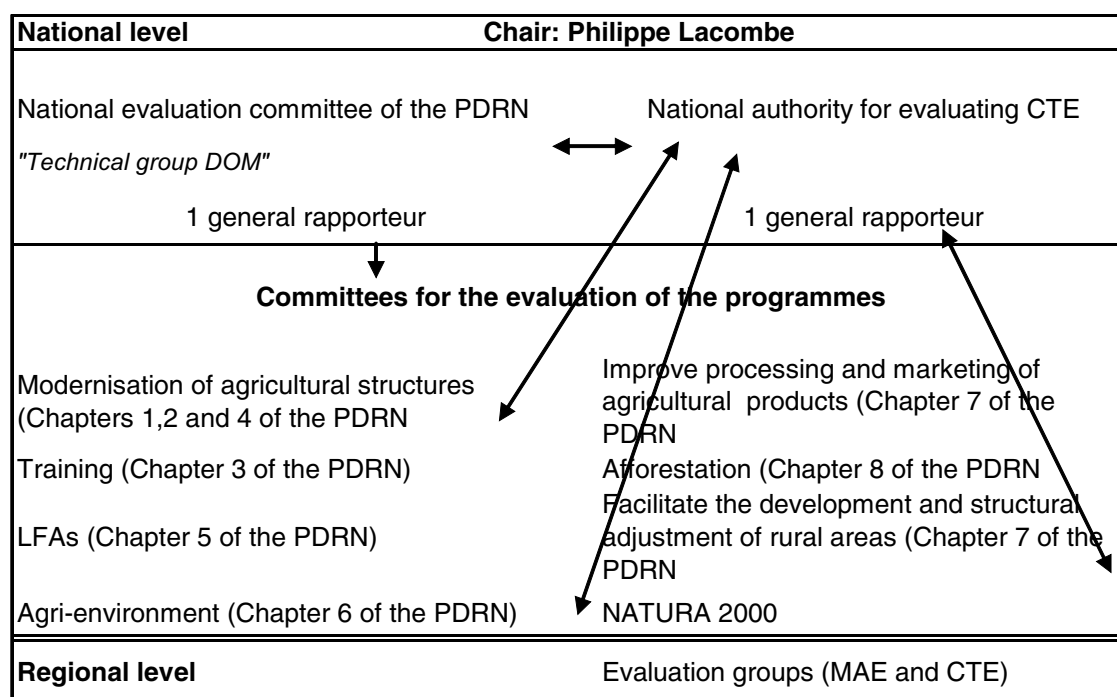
**National level** **Chair: Philippe Lacombe**

National evaluation committee of the PDRN National authority for evaluating CTE

*"Technical group DOM"*

1 general rapporteur 1 general rapporteur

**Committees for the evaluation of the programmes**

Modernisation of agricultural structures (Chapters 1,2 and 4 of the PDRN

Improve processing and marketing of agricultural products (Chapter 7 of the PDRN

Training (Chapter 3 of the PDRN)

Afforestation (Chapter 8 of the PDRN

LFAs (Chapter 5 of the PDRN)

Facilitate the development and structural adjustment of rural areas (Chapter 7 of the PDRN

Agri-environment (Chapter 6 of the PDRN)

NATURA 2000

**Regional level** Evaluation groups (MAE and CTE)